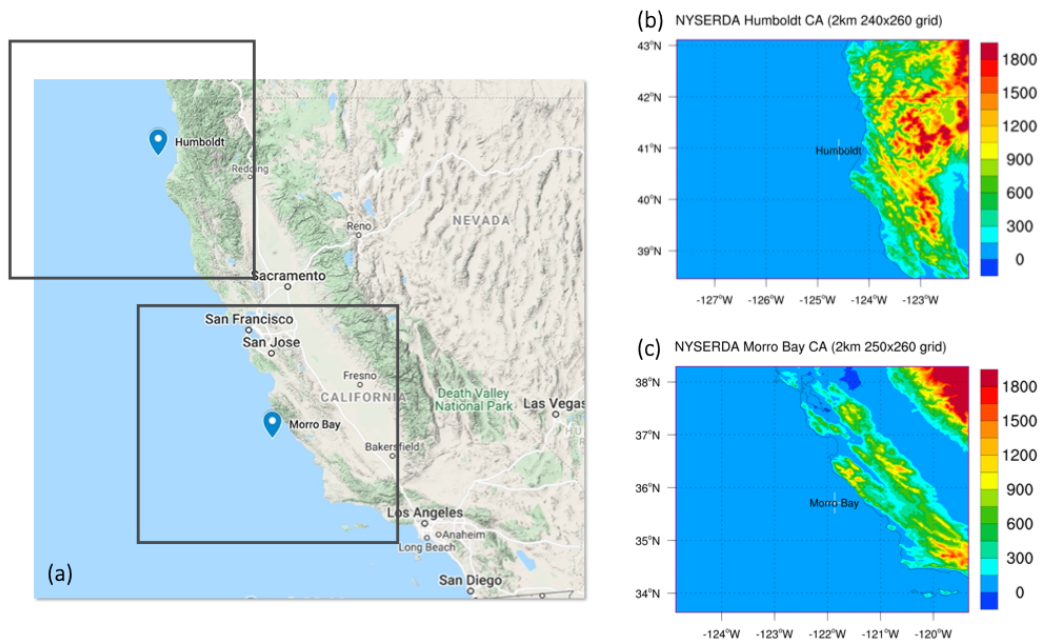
Humboldt
Redding
NEVADA
Reno
Sacramento
San Francisco
San Jose
Fresno
CALIFORNIA
Death Valley National Park
Las Vegas
Morro Bay
Bakersfield
Los Angeles
Anaheim
Long Beach
San Diego
(a)

(b) NYSERDA Humboldt CA (2km 240x260 grid)
43°N
42°N
41°N
40°N
39°N
Humboldt
-127°W -126°W -125°W -124°W -123°W
1800
1500
1200
900
600
300
0

(c) NYSERDA Morro Bay CA (2km 250x260 grid)
38°N
37°N
36°N
35°N
34°N
Morro Bay
-124°W -123°W -122°W -121°W -120°W
1800
1500
1200
900
600
300
0